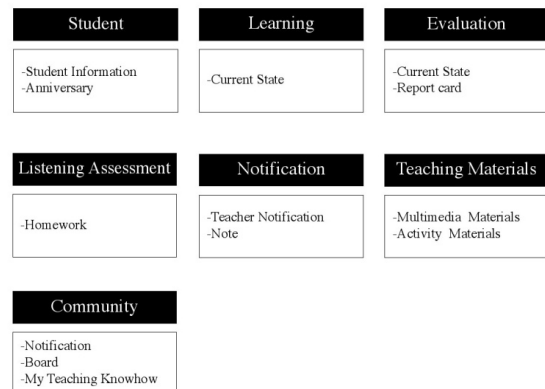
Student

-Student Information
-Anniversary

Learning

-Current State

Evaluation

-Current State
-Report card

Listening Assessment

-Homework

Notification

-Teacher Notification
-Note

Teaching Materials

-Multimedia Materials
-Activity Materials

Community

-Notification
-Board
-My Teaching Knowhow